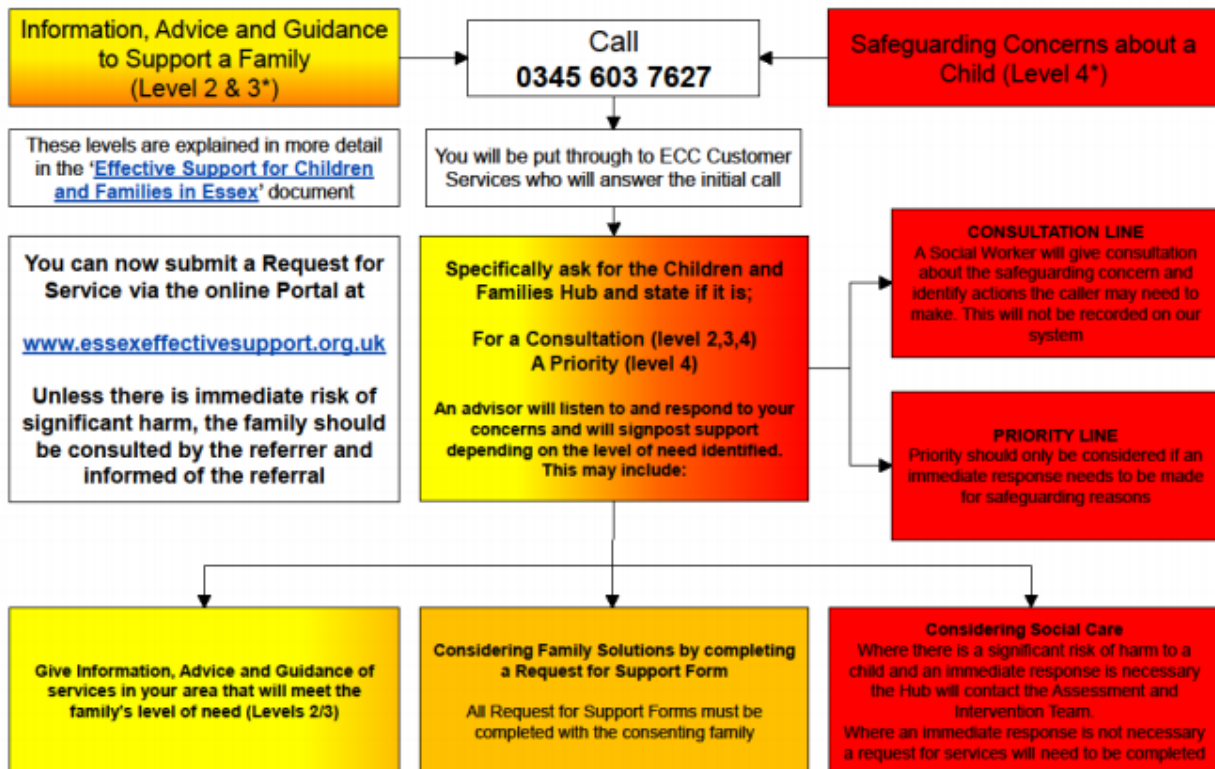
Information, Advice and Guidance to Support a Family (Level 2 & 3*)

Call
0345 603 7627

Safeguarding Concerns about a Child (Level 4*)

These levels are explained in more detail in the 'Effective Support for Children and Families in Essex' document

You will be put through to ECC Customer Services who will answer the initial call

You can now submit a Request for Service via the online Portal at

www.essexeffectivesupport.org.uk

Unless there is immediate risk of significant harm, the family should be consulted by the referrer and informed of the referral

Specifically ask for the Children and Families Hub and state if it is;

For a Consultation (level 2,3,4)
A Priority (level 4)

An advisor will listen to and respond to your concerns and will signpost support depending on the level of need identified. This may include:

CONSULTATION LINE
A Social Worker will give consultation about the safeguarding concern and identify actions the caller may need to make. This will not be recorded on our system

PRIORITY LINE
Priority should only be considered if an immediate response needs to be made for safeguarding reasons

Give Information, Advice and Guidance of services in your area that will meet the family's level of need (Levels 2/3)

Considering Family Solutions by completing a Request for Support Form

All Request for Support Forms must be completed with the consenting family

Considering Social Care
Where there is a significant risk of harm to a child and an immediate response is necessary the Hub will contact the Assessment and Intervention Team.
Where an immediate response is not necessary a request for services will need to be completed